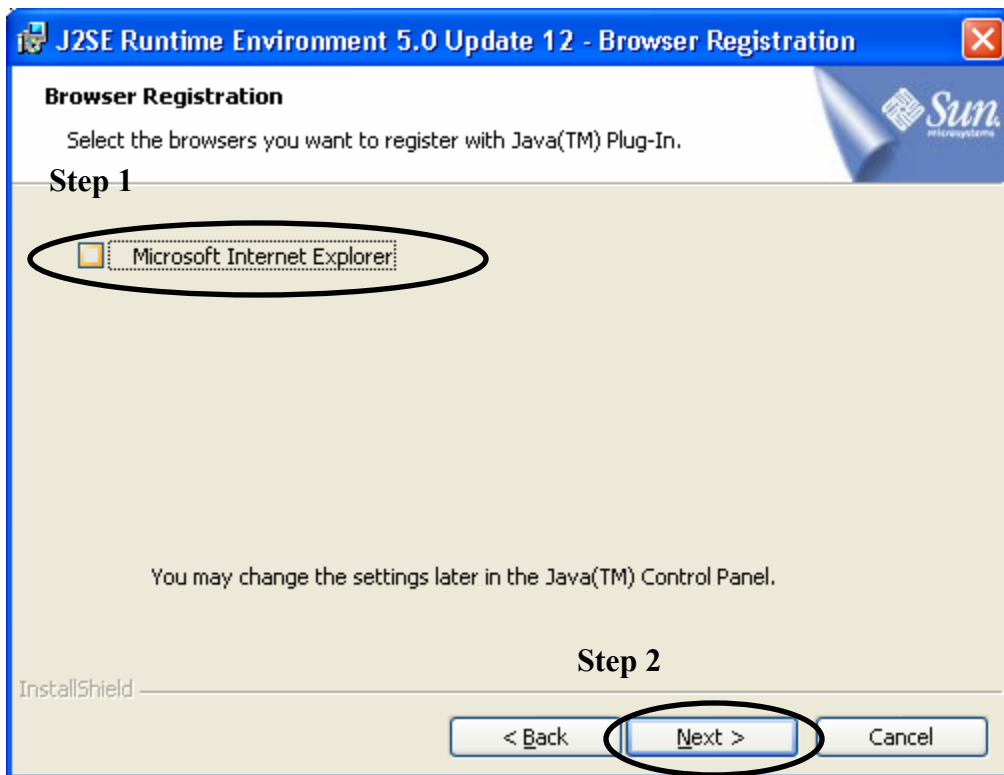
J2SE Runtime Environment 5.0 Update 12 - Browser Registration

Browser Registration

Select the browsers you want to register with Java(TM) Plug-In.

Sun microsystems

Step 1

Microsoft Internet Explorer

You may change the settings later in the Java(TM) Control Panel.

Step 2

InstallShield

< Back

Next >

Cancel